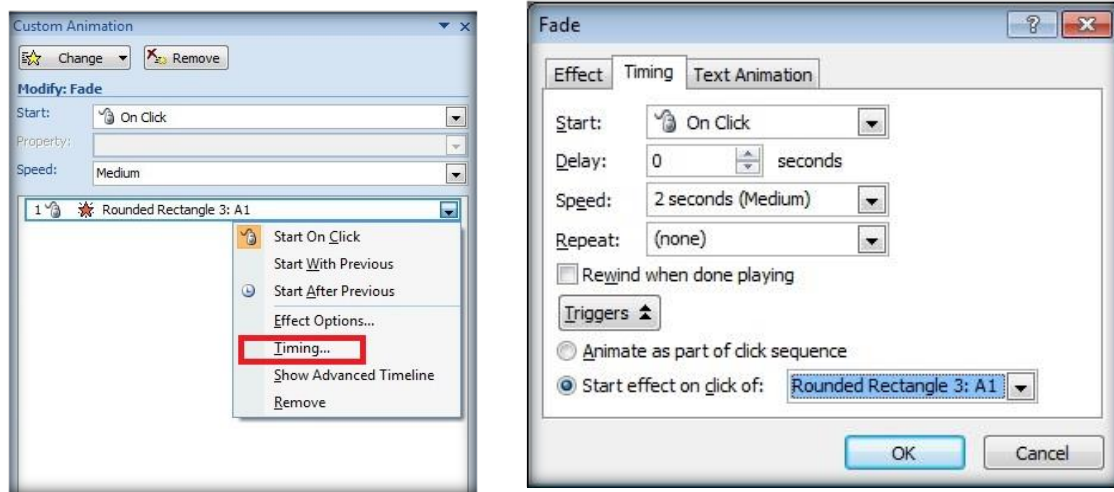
Custom Animation

Change ▾ Remove

Modify: Fade

Start: On Click

Property:

Speed: Medium

1 Rounded Rectangle 3: A1

Start On Click

Start With Previous

Start After Previous

Effect Options...

Timing...

Show Advanced Timeline

Remove

Fade

? X

Effect | Timing | Text Animation

Start: On Click

Delay: 0 seconds

Speed: 2 seconds (Medium)

Repeat: (none)

Rewind when done playing

Triggers

Animate as part of click sequence

Start effect on click of: Rounded Rectangle 3: A1

OK Cancel